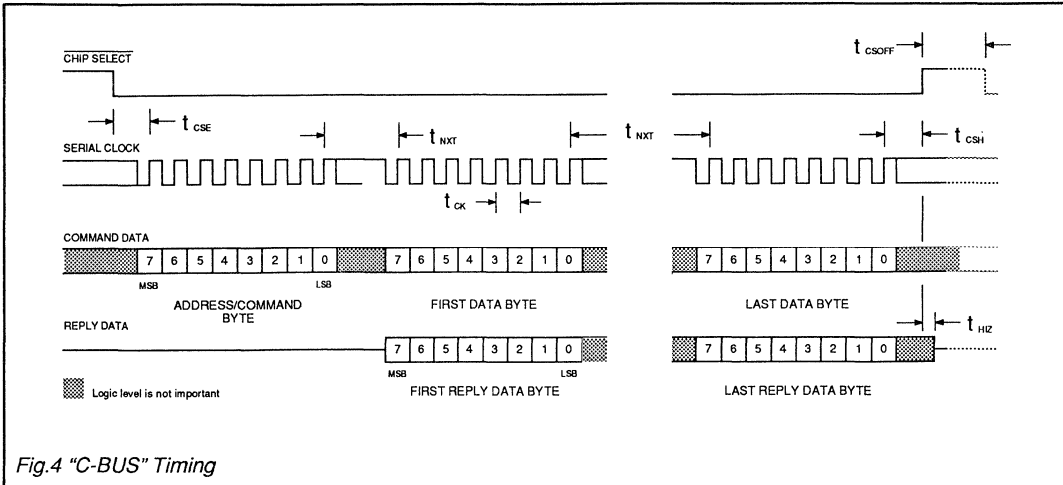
$\overline{\text{CHIP SELECT}}$

$t_{CSOFF}$

$t_{CSE}$

SERIAL CLOCK

$t_{NXT}$

$t_{NXT}$

$t_{CSH}$

$t_{CK}$

COMMAND DATA

| 7 | 6 | 5 | 4 | 3 | 2 | 1 | 0 |
|---|---|---|---|---|---|---|---|

MSB LSB

ADDRESS/COMMAND BYTE

| 7 | 6 | 5 | 4 | 3 | 2 | 1 | 0 |
|---|---|---|---|---|---|---|---|

FIRST DATA BYTE

| 7 | 6 | 5 | 4 | 3 | 2 | 1 | 0 |
|---|---|---|---|---|---|---|---|

LAST DATA BYTE

REPLY DATA

$t_{HIZ}$

| 7 | 6 | 5 | 4 | 3 | 2 | 1 | 0 |
|---|---|---|---|---|---|---|---|

MSB LSB

Logic level is not important

FIRST REPLY DATA BYTE

| 7 | 6 | 5 | 4 | 3 | 2 | 1 | 0 |
|---|---|---|---|---|---|---|---|

LAST REPLY DATA BYTE

Fig.4 "C-BUS" Timing